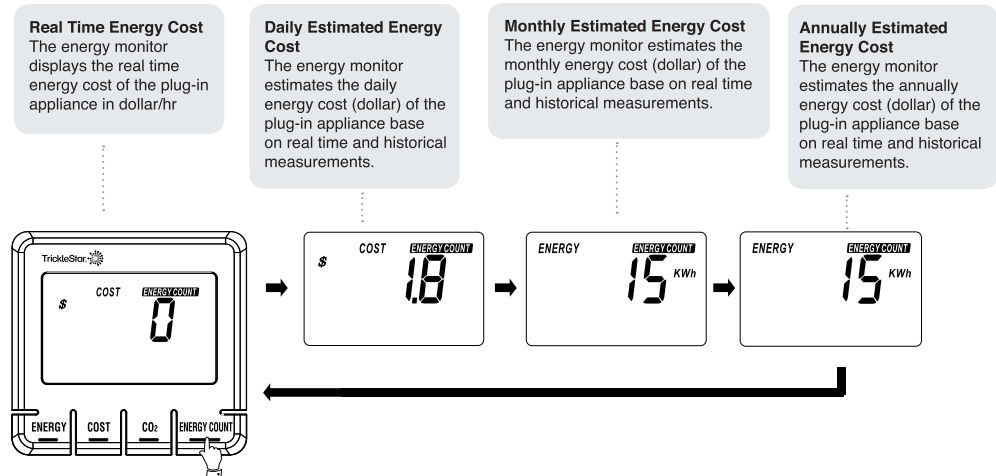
**Real Time Energy Cost**
The energy monitor displays the real time energy cost of the plug-in appliance in dollar/hr

**Daily Estimated Energy Cost**
The energy monitor estimates the daily energy cost (dollar) of the plug-in appliance base on real time and historical measurements.

**Monthly Estimated Energy Cost**
The energy monitor estimates the monthly energy cost (dollar) of the plug-in appliance base on real time and historical measurements.

**Annually Estimated Energy Cost**
The energy monitor estimates the annually energy cost (dollar) of the plug-in appliance base on real time and historical measurements.

TrickleStar

$ COST ENERGY COUNT 0

ENERGY COST $CO_2$ ENERGY COUNT

$ COST ENERGY COUNT 1.8

ENERGY ENERGY COUNT 15 KWh

ENERGY ENERGY COUNT 15 KWh